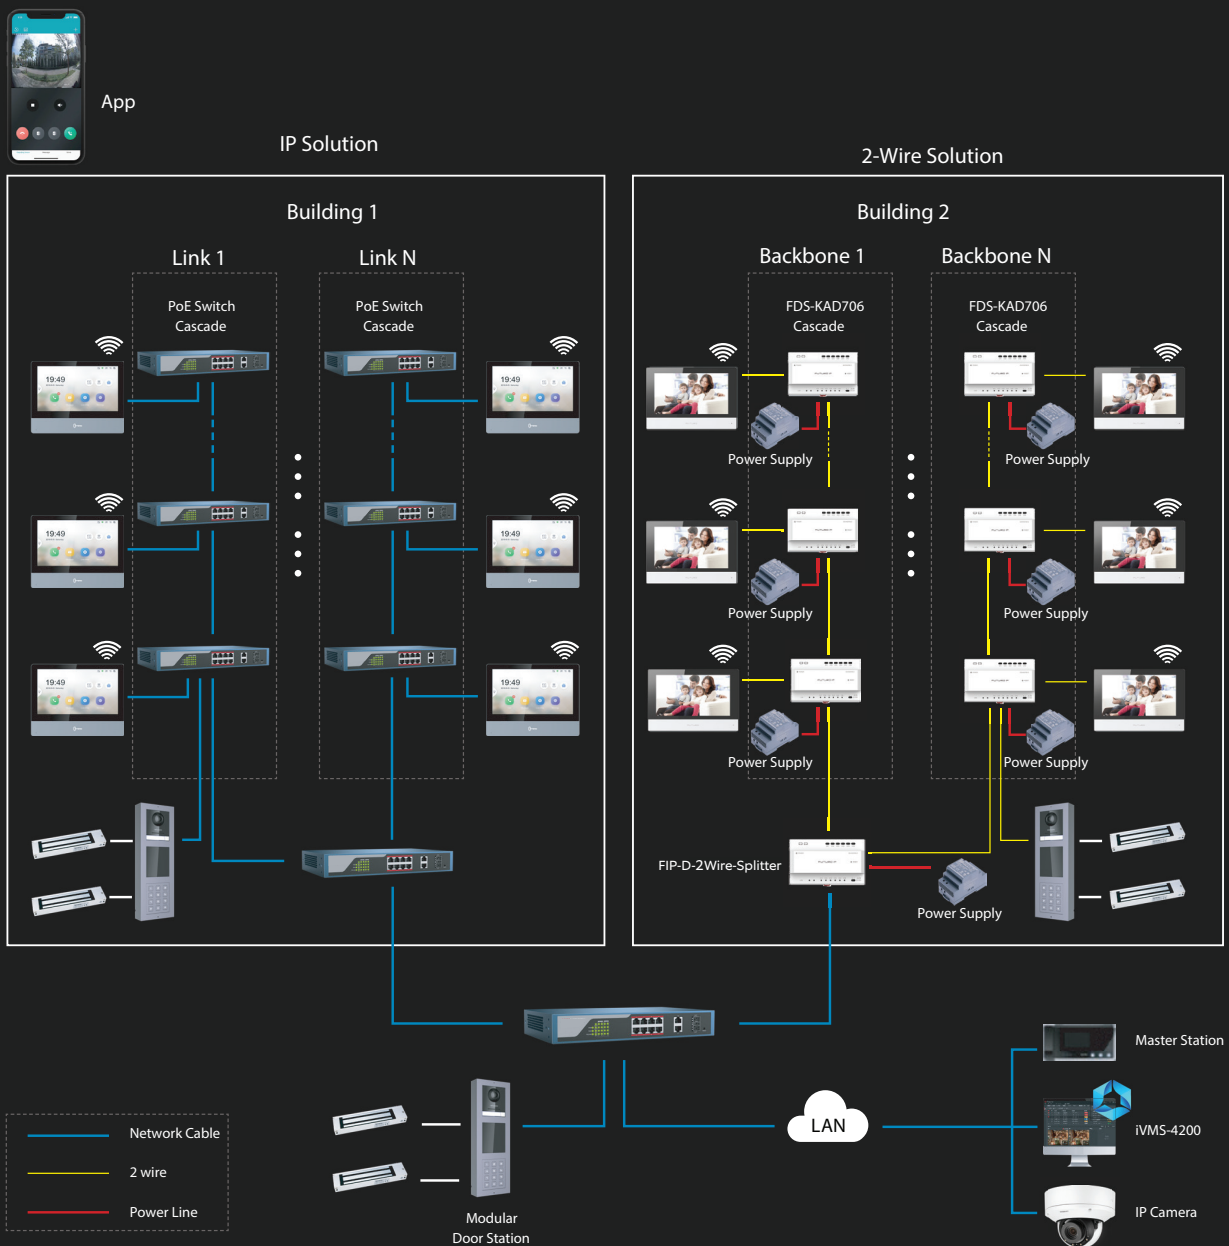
App

IP Solution

Building 1

Link 1

Link N

PoE Switch Cascade

PoE Switch Cascade

19:49

19:49

19:49

19:49

19:49

19:49

2-Wire Solution

Building 2

Backbone 1

Backbone N

FDS-KAD706 Cascade

FDS-KAD706 Cascade

Power Supply

Power Supply

Power Supply

Power Supply

Power Supply

Power Supply

FIP-D-2Wire-Splitter

Power Supply

Network Cable

2 wire

Power Line

Modular Door Station

LAN

Master Station

iVMS-4200

IP Camera